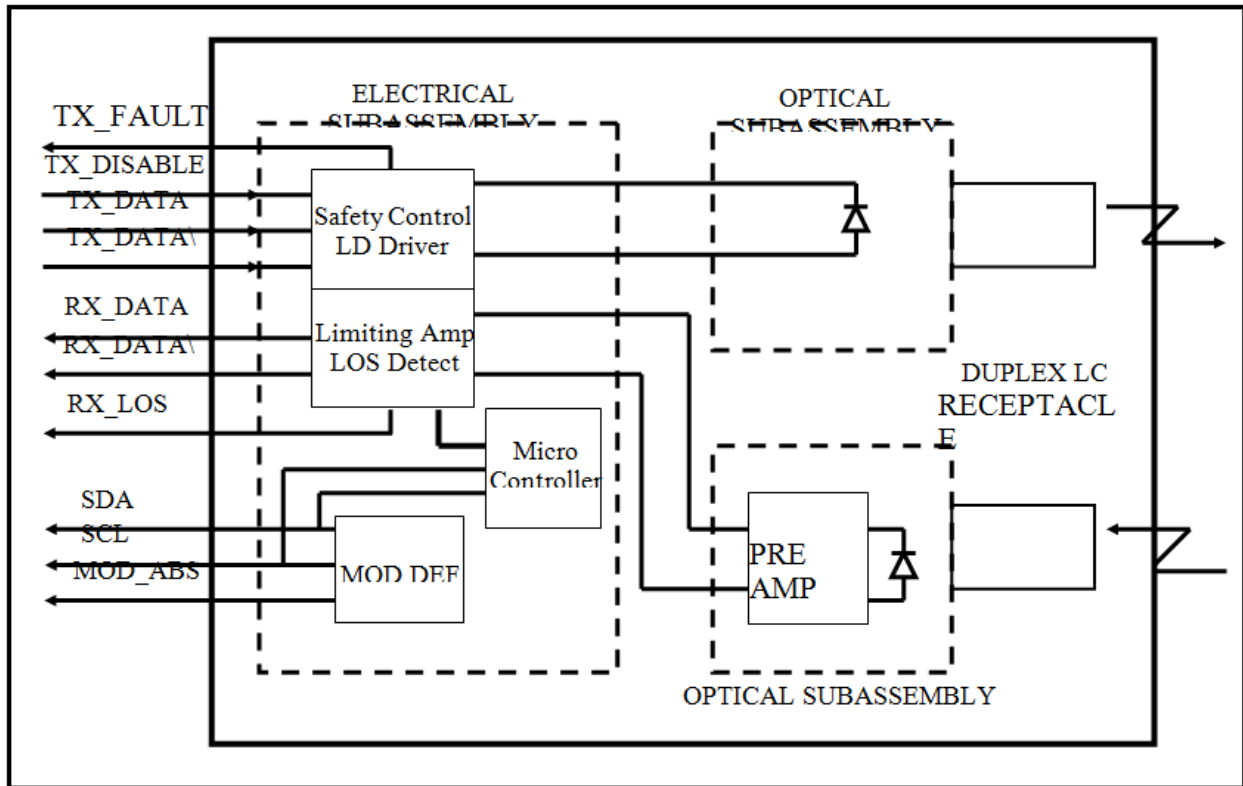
TX_FAULT
TX_DISABLE
TX_DATA
TX_DATA\
RX_DATA
RX_DATA\
RX_LOS
SDA
SCL
MOD_ABS

ELECTRICAL SUBASSEMBLY

Safety Control LD Driver

Limiting Amp LOS Detect

Micro Controller

MOD DEF

OPTICAL SUBASSEMBLY

DUPLEX LC RECEPTACLE

PRE AMP

OPTICAL SUBASSEMBLY